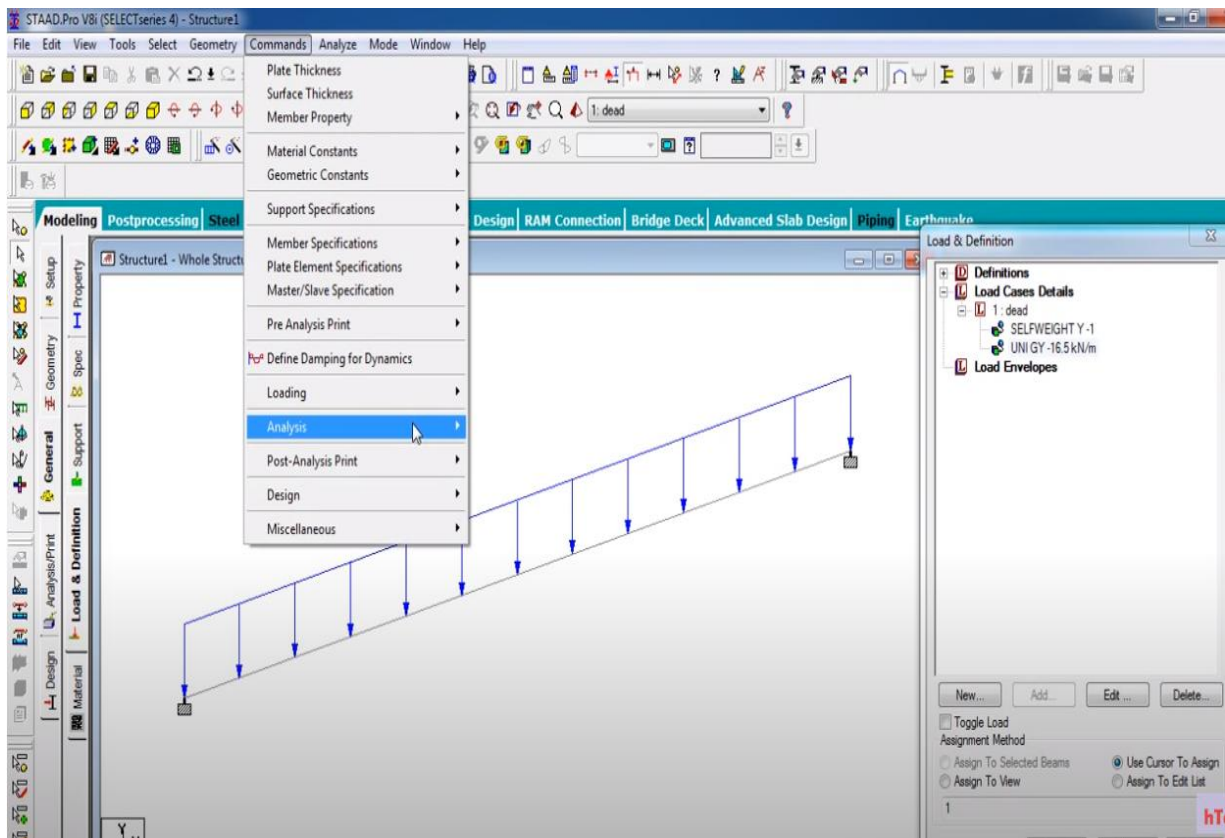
STAAD.Pro V8i (SELECTseries 4) - Structure1

File Edit View Tools Select Geometry Commands Analyze Mode Window Help

1: dead

Modeling Postprocessing Steel Design RAM Connection Bridge Deck Advanced Slab Design Piping Earthquake

Plate Thickness
Surface Thickness
Member Property
Material Constants
Geometric Constants
Support Specifications
Member Specifications
Plate Element Specifications
Master/Slave Specification
Pre Analysis Print
Define Damping for Dynamics
Loading
Analysis
Post-Analysis Print
Design
Miscellaneous

Structure1 - Whole Structu

Setup
Geometry
General
Analysis/Print
Design
Property
Spec
Support
Load & Definition
Material

Load & Definition
Definitions
Load Cases Details
1 : dead
SELFWEIGHT Y -1
UNI GY -16.5 kN/m
Load Envelopes

New... Add... Edit ... Delete...
Toggle Load
Assignment Method
Assign To Selected Beams
Use Cursor To Assign
Assign To View
Assign To Edit List
1

Y